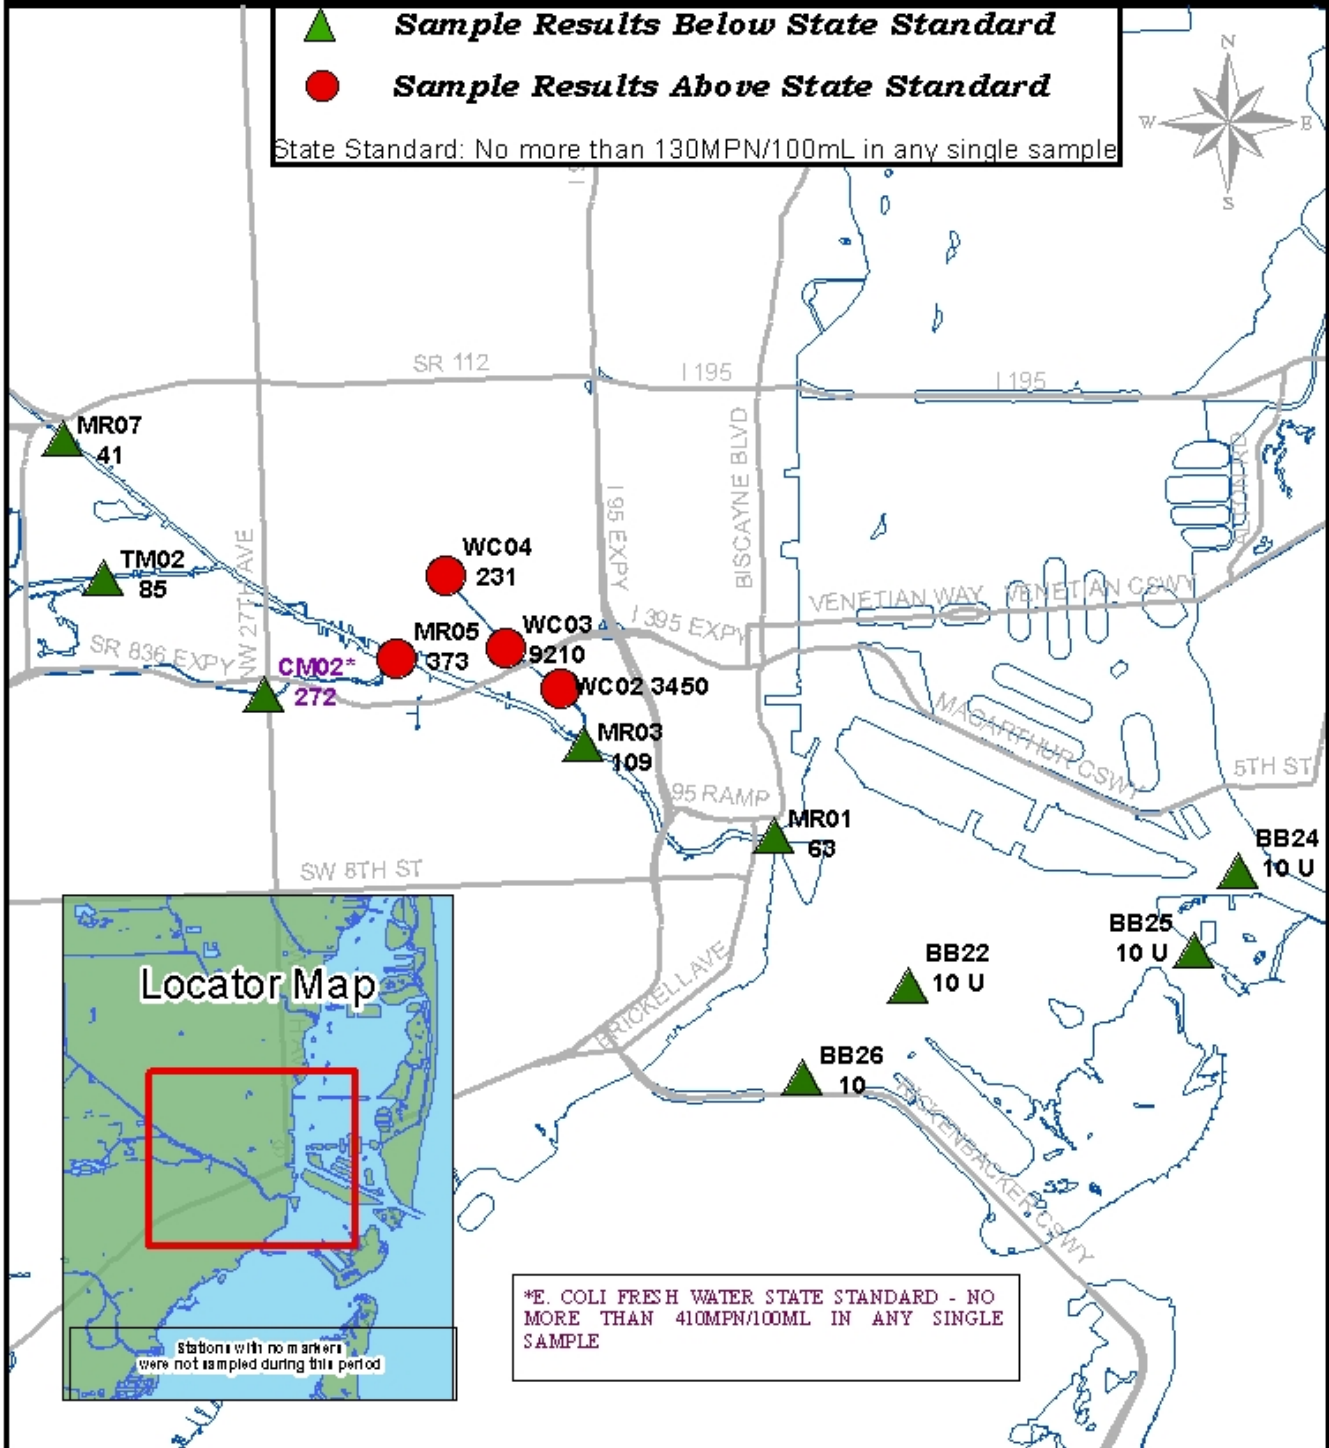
Sample Results Below State Standard

Sample Results Above State Standard

State Standard: No more than 130MPN/100mL in any single sample

N
W E
S

SR 112
I 195
I 195

MR07
41

TM02
85

NW 27TH AVE

WC04
231

I 95 EXPY

BISCAYNE BLVD

VENETIAN WAY
VENETIAN CSWY

I 395 EXPY

WC03
9210

MR05
373

SR 836 EXPY

CM02*
272

WC02 3450

MR03
109

MACARTHUR CSWY

5TH ST

95 RAMP

MR01
63

BB24
10 U

SW 8TH ST

BB25
10 U

BB22
10 U

Locator Map

BRICKELL AVE

BB26
10

RICKENBACKER CSWY

Stations with no markers were not sampled during this period

*E. COLI FRESH WATER STATE STANDARD - NO MORE THAN 410MPN/100ML IN ANY SINGLE SAMPLE